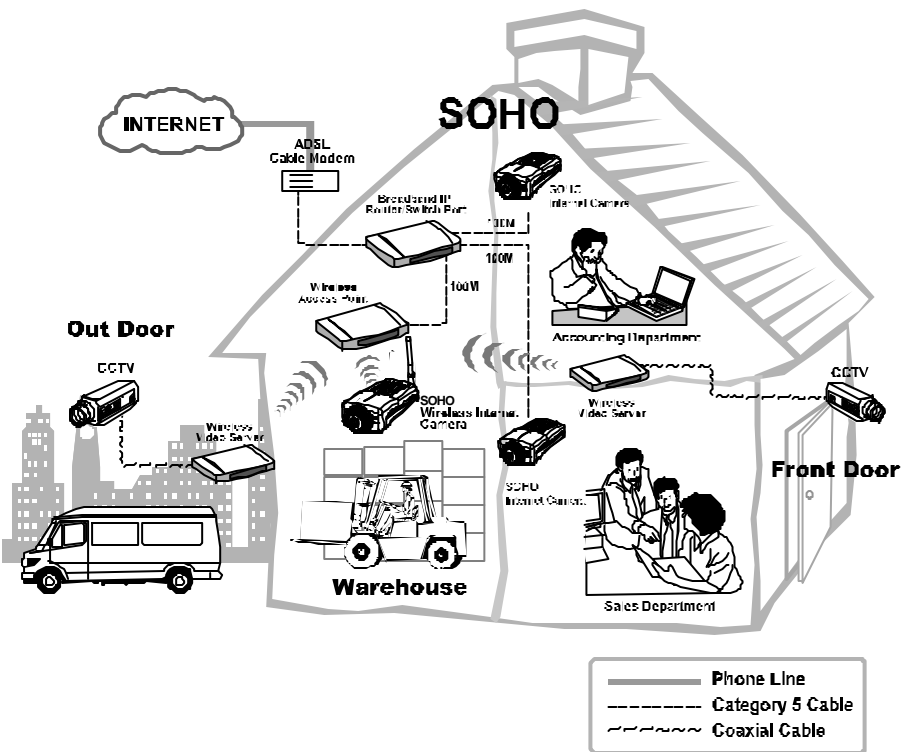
SOHO

INTERNET

ADSL
Cable Modem

Broadband IP
Router/Switch Port

SOHO
Internet Camera

100M

100M

100M

Wireless
Access Point

Accounting Department

Out Door

CCTV

Wireless
Video Server

SOHO
Wireless Internet
Camera

Wireless
Video Server

CCTV

SOHO
Internet Camera

Front Door

Warehouse

Sales Department

Phone Line
Category 5 Cable
Coaxial Cable